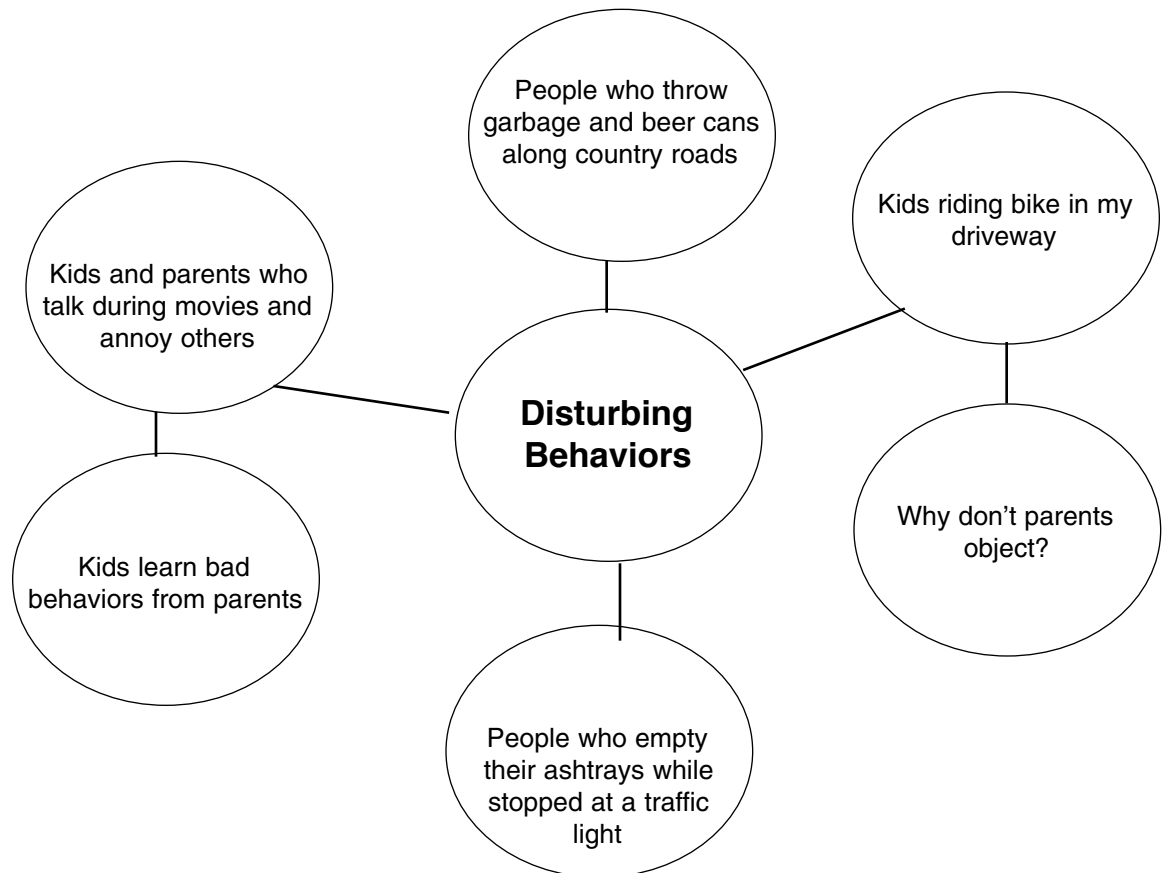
People who throw garbage and beer cans along country roads

Kids riding bike in my driveway

Kids and parents who talk during movies and annoy others

Disturbing Behaviors

Why don't parents object?

Kids learn bad behaviors from parents

People who empty their ashtrays while stopped at a traffic light